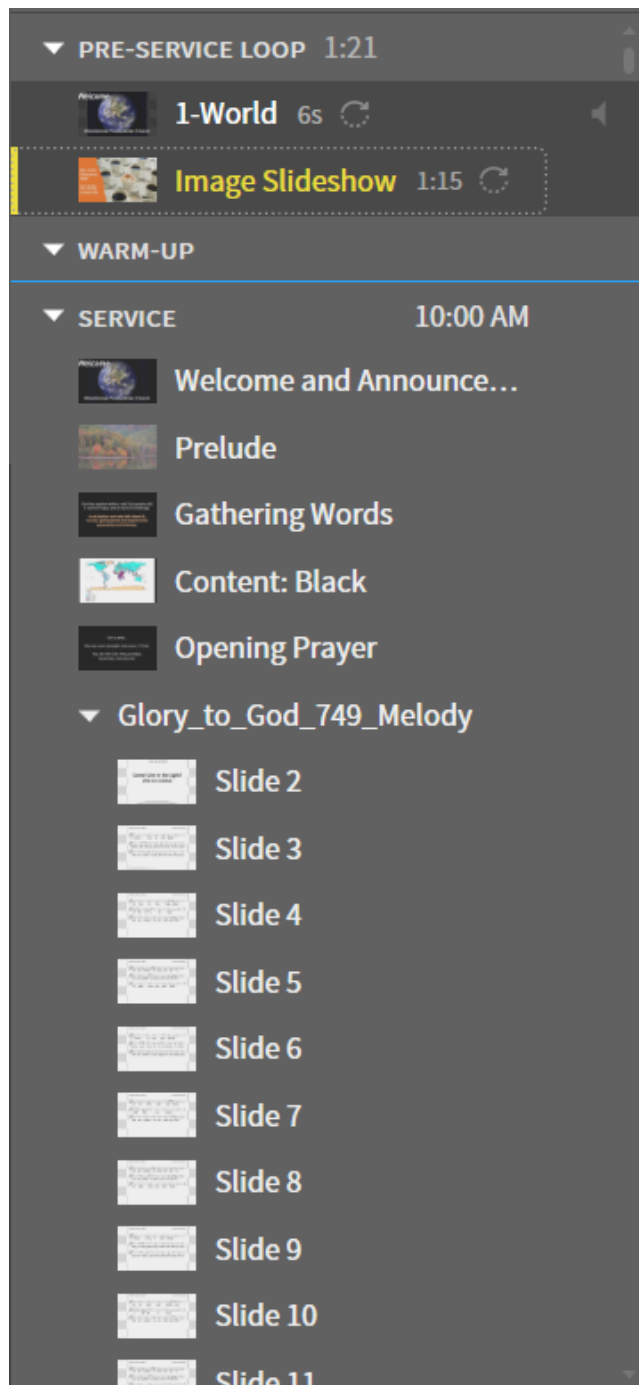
PRE-SERVICE LOOP 1:21

Welcome

1-World 6s

Image Slideshow 1:15

WARM-UP

SERVICE 10:00 AM

Welcome

Welcome and Announce…

Prelude

Gathering Words

Content: Black

Opening Prayer

Glory_to_God_749_Melody

Slide 2

Slide 3

Slide 4

Slide 5

Slide 6

Slide 7

Slide 8

Slide 9

Slide 10

Slide 11